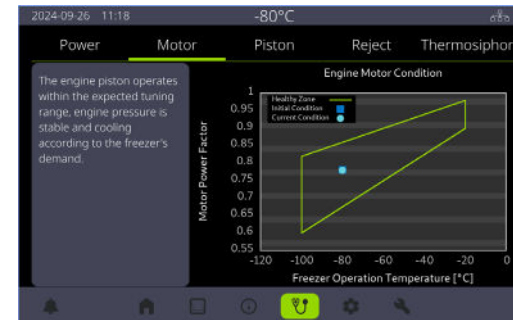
2024-09-26 11:18

-80°C

Power

Motor

Piston

Reject

Thermosiphon

The engine piston operates within the expected tuning range, engine pressure is stable and cooling according to the freezer's demand.

Engine Motor Condition

Healthy Zone
Initial Condition
Current Condition

Motor Power Factor

1
0.95
0.9
0.85
0.8
0.75
0.7
0.65
0.6
0.55

-120 -100 -80 -60 -40 -20 0

Freezer Operation Temperature [°C]